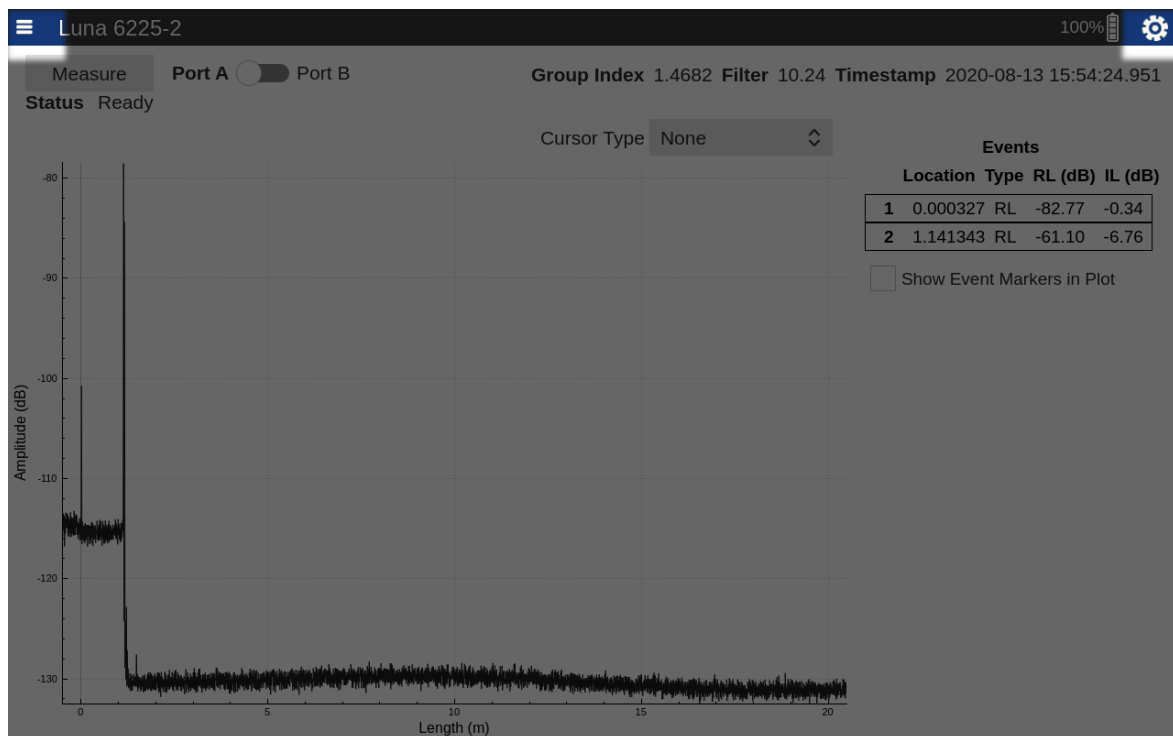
Luna 6225-2

100%

Measure

Port A Port B

Status Ready

Group Index 1.4682 Filter 10.24 Timestamp 2020-08-13 15:54:24.951

Cursor Type None

Events

| | Location | Type | RL (dB) | IL (dB) |
|---|---|---|---|---|
| 1 | 0.000327 | RL | -82.77 | -0.34 |
| 2 | 1.141343 | RL | -61.10 | -6.76 |

Show Event Markers in Plot

-80
-90
-100
-110
-120
-130

Amplitude (dB)

0
5
10
15
20

Length (m)